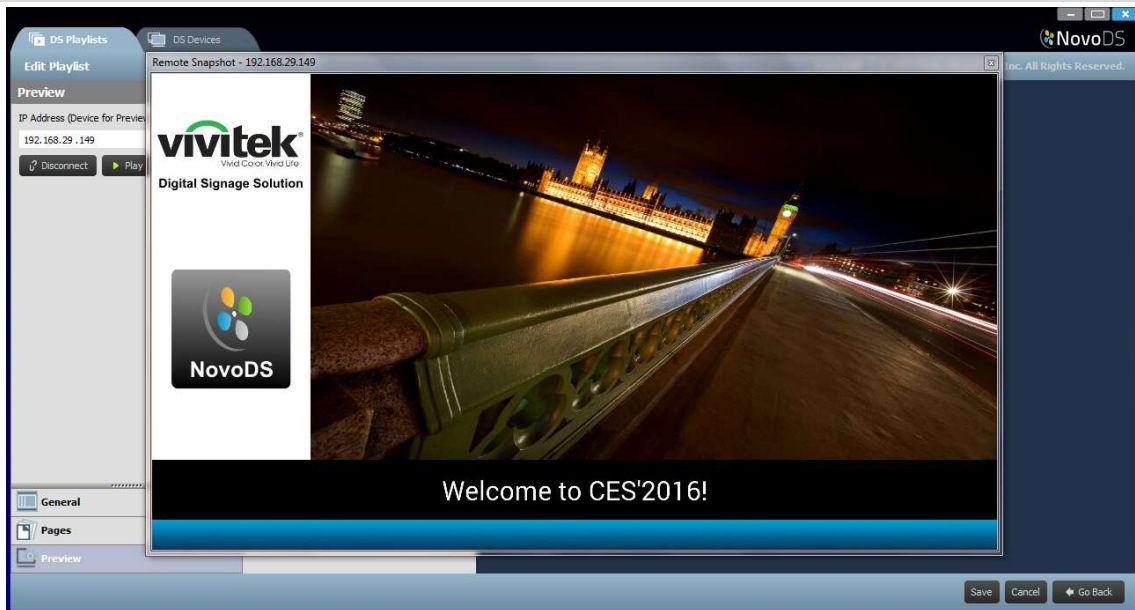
DS Playlists
DS Devices
NovoDS
Edit Playlist
Remote Snapshot - 192.168.29.149
nc. All Rights Reserved.
Preview
IP Address (Device for Previe
192.168.29.149
Disconnect
Play
vivitek
Vivid Color, Vivid Life
Digital Signage Solution
NovoDS
Welcome to CES'2016!
General
Pages
Preview
Save
Cancel
Go Back